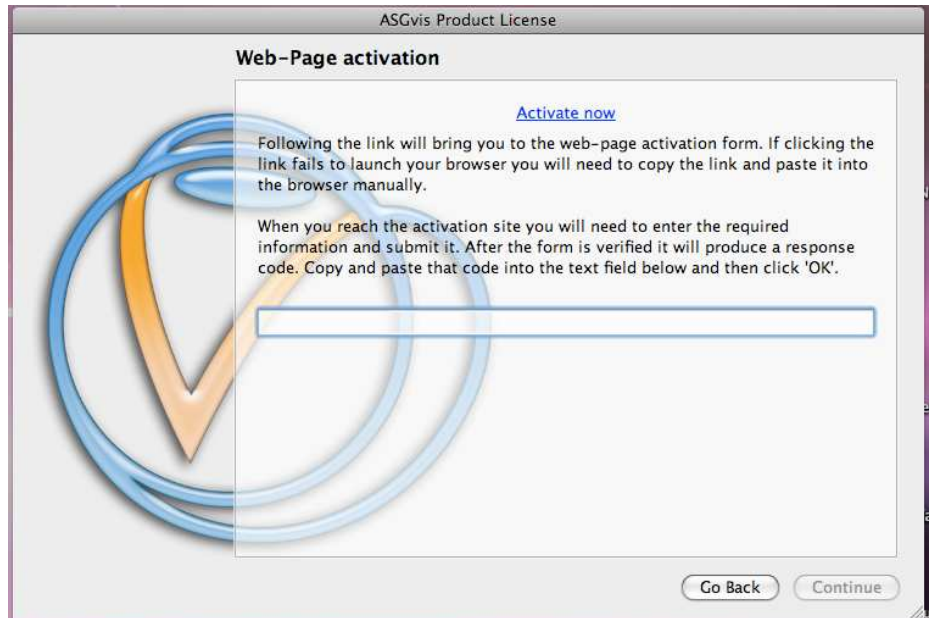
ASGvis Product License

Web-Page activation

Activate now

Following the link will bring you to the web-page activation form. If clicking the link fails to launch your browser you will need to copy the link and paste it into the browser manually.

When you reach the activation site you will need to enter the required information and submit it. After the form is verified it will produce a response code. Copy and paste that code into the text field below and then click 'OK'.

Go Back

Continue